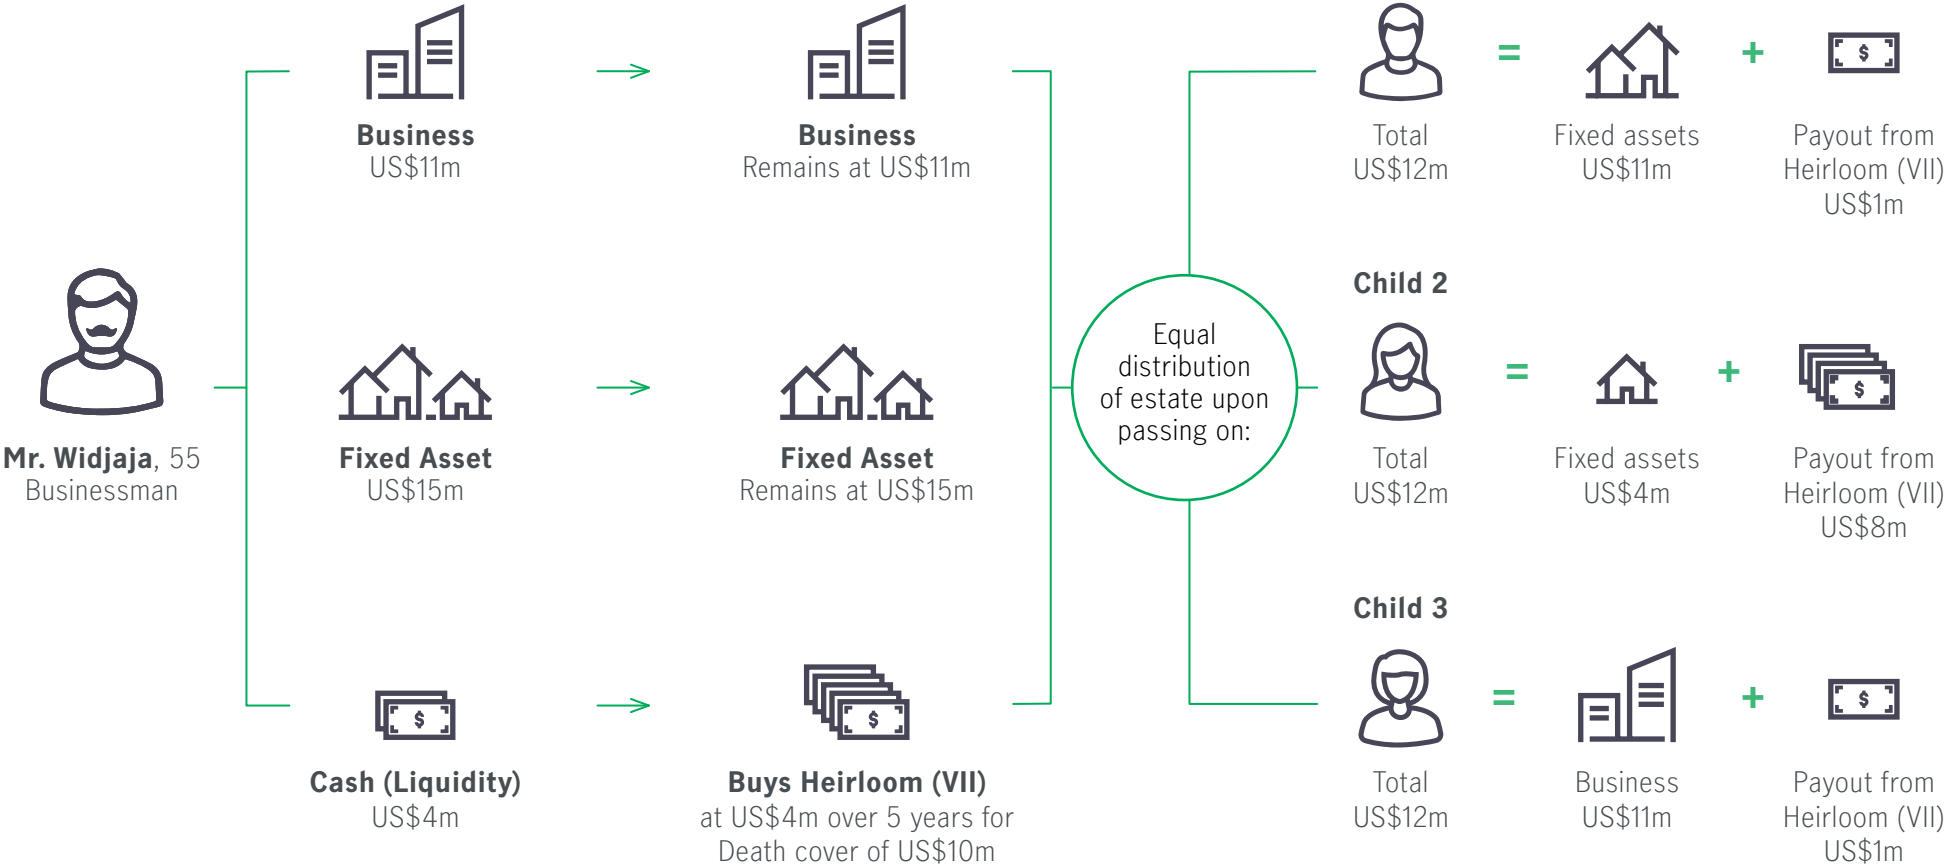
Mr. Widjaja, 55
Businessman

Business
US$11m

Fixed Asset
US$15m

Cash (Liquidity)
US$4m

Business
Remains at US$11m

Fixed Asset
Remains at US$15m

Buys Heirloom (VII)
at US$4m over 5 years for
Death cover of US$10m

Equal distribution of estate upon passing on:

Total
US$12m

=

Fixed assets
US$11m

+

Payout from
Heirloom (VII)
US$1m

Child 2

Total
US$12m

=

Fixed assets
US$4m

+

Payout from
Heirloom (VII)
US$8m

Child 3

Total
US$12m

=

Business
US$11m

+

Payout from
Heirloom (VII)
US$1m